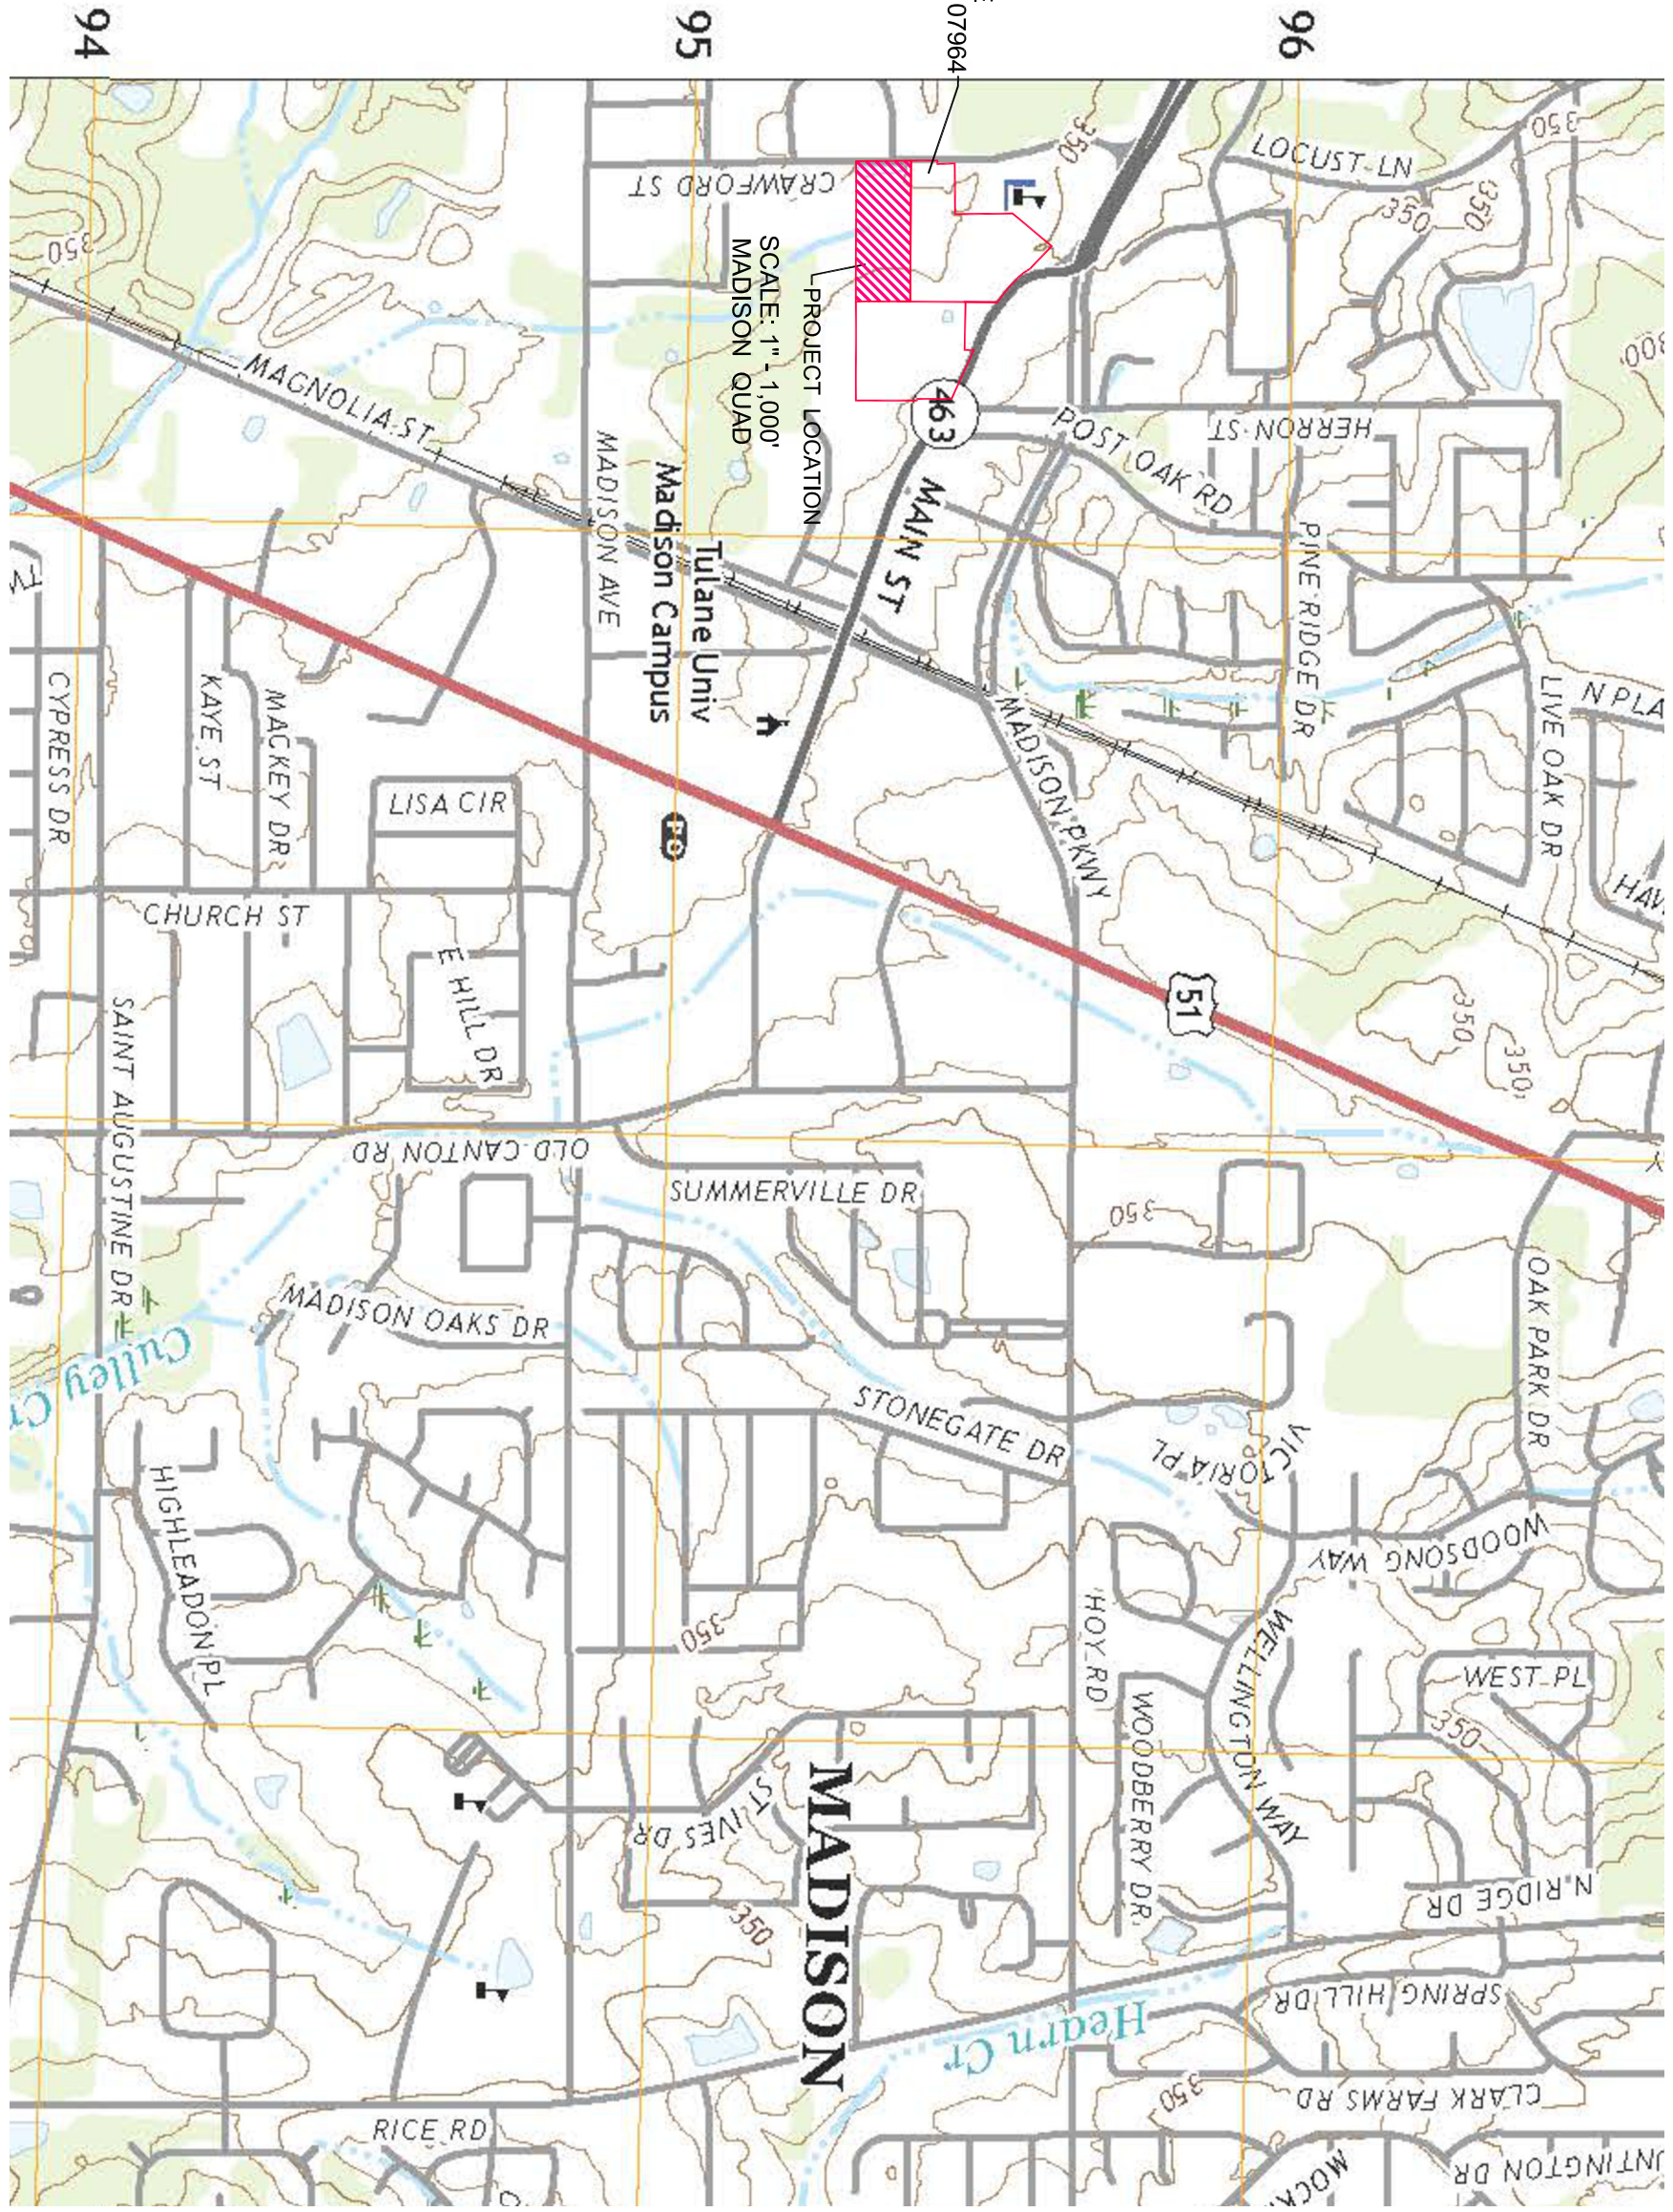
94
95
96
07964
CRAWFORD ST
LOCUST LN
350
350
350
350
800
PROJECT LOCATION
SCALE: 1" = 1,000'
MADISON QUAD
MAGNOLIA ST
463
POST OAK RD
HERRON ST
MADISON AVE
Madison Campus
Tulane Univ
MAIN ST
PINE RIDGE DR
N PLA
LIVE OAK DR
CYPRESS DR
KAYE ST
MACKEY DR
LISA CIR
MADISON PKWY
HAV
CHURCH ST
E HILL DR
51
SAINT AUGUSTINE DR
350
350
OLD CANTON RD
SUMMERVILLE DR
350
OAK PARK DR
MADISON OAKS DR
Culley Cr
STONEGATE DR
VICTORIA PL
WOODSONG WAY
HIGHLEADON PL
350
HOY RD
WELLINGTON WAY
WEST PL
350
WOODBERRY DR
MADISON
ST IVES DR
350
N RIDGE DR
SPRING HILL DR
Hearn Cr
350
CLARK FARMS RD
RICE RD
MOCK
UNTINGTON DR